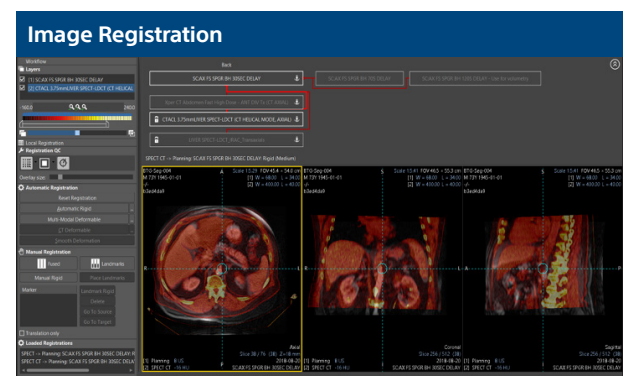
Image Registration

Workflow
Layers
[1] SCAN F5 SPGR BH 30SEC DELAY
[2] CTACL 3.75mm/ASIR SPECT-LDCT (CT HELICAL
1902
2400
Local Registration
Registration QC
Overlay size
Automatic Registration
Reset Registration
Automatic Rigid
Multi-Modal Deformable
LT Deformable
Smooth Deformation
Manual Registration
Translate
Landmarks
Manual Rigid
Fuse Landmarks
Marker
Landmark Rigid
Delete
Go To Source
Go To Target
Translation only
Loaded Registrations
SPECT CT → Planning: SCAN F5 SPGR BH 30SEC DELAY R
SPECT CT → Planning: SCAN F5 SPGR BH 30SEC DELAY

Back
SCAN F5 SPGR BH 30SEC DELAY
SCAN F5 SPGR BH 30SEC DELAY
SCAN F5 SPGR BH 30SEC DELAY - ribs for secondary
Num CT Abdomen Pelvis (Post Contr...)
CTACL 3.75mm/ASIR SPECT-LDCT (CT HELICAL MODE, AXIAL)
LO338 SPECT-LDCT [EMC_Transaxial]

SPECT CT → Planning: SCAN F5 SPGR BH 30SEC DELAY: Rigid (Medium)

BTG-Sep-004
M 73Y 1945-01-01
b3ed4da9
Scale 13.21 FOV 45.4 × 34.0 cm
[1] W = 688.00 L = 344.00
[2] W = 400.00 L = 40.00
Axial
Slice 38 / 76 (38) Z=18 mm
[1] Planning
[2] SPECT CT
2018-08-20

BTG-Sep-004
M 73Y 1945-01-01
b3ed4da9
Scale 13.41 FOV 46.5 × 33.3 cm
[1] W = 688.00 L = 344.00
[2] W = 400.00 L = 40.00
Coronal
Slice 256 / 512 (38)
[1] Planning
[2] SPECT CT
2018-08-20

Scale 13.41 FOV 46.5 × 33.3 cm
[1] W = 688.00 L = 344.00
[2] W = 400.00 L = 40.00
Sagittal
Slice 256 / 512 (38)
2018-08-20